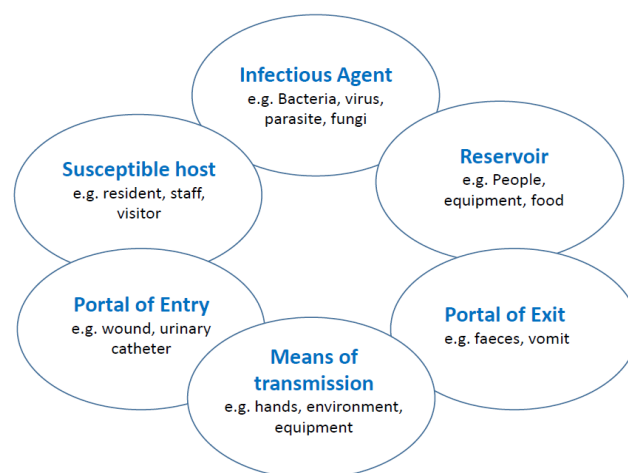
Infectious Agent
e.g. Bacteria, virus, parasite, fungi

Reservoir
e.g. People, equipment, food

Portal of Exit
e.g. faeces, vomit

Means of transmission
e.g. hands, environment, equipment

Portal of Entry
e.g. wound, urinary catheter

Susceptible host
e.g. resident, staff, visitor